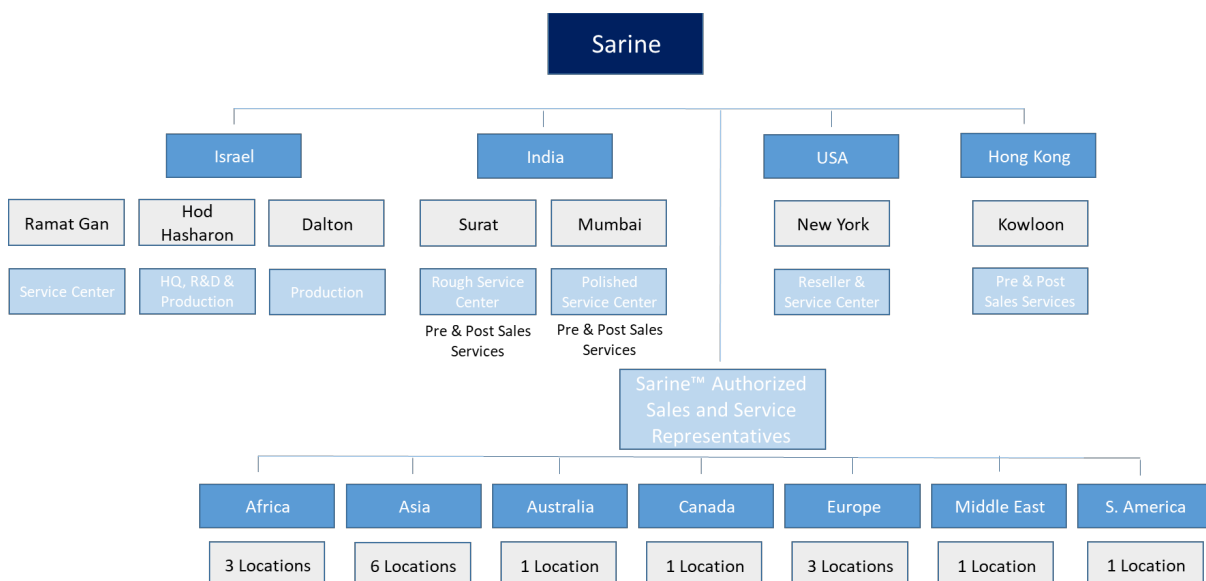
Sarine

Israel

Ramat Gan

Service Center

Hod Hasharon

HQ, R&D & Production

Dalton

Production

India

Surat

Rough Service Center

Pre & Post Sales Services

Mumbai

Polished Service Center

Pre & Post Sales Services

USA

New York

Reseller & Service Center

Hong Kong

Kowloon

Pre & Post Sales Services

Sarine™ Authorized Sales and Service Representatives

Africa

3 Locations

Asia

6 Locations

Australia

1 Location

Canada

1 Location

Europe

3 Locations

Middle East

1 Location

S. America

1 Location